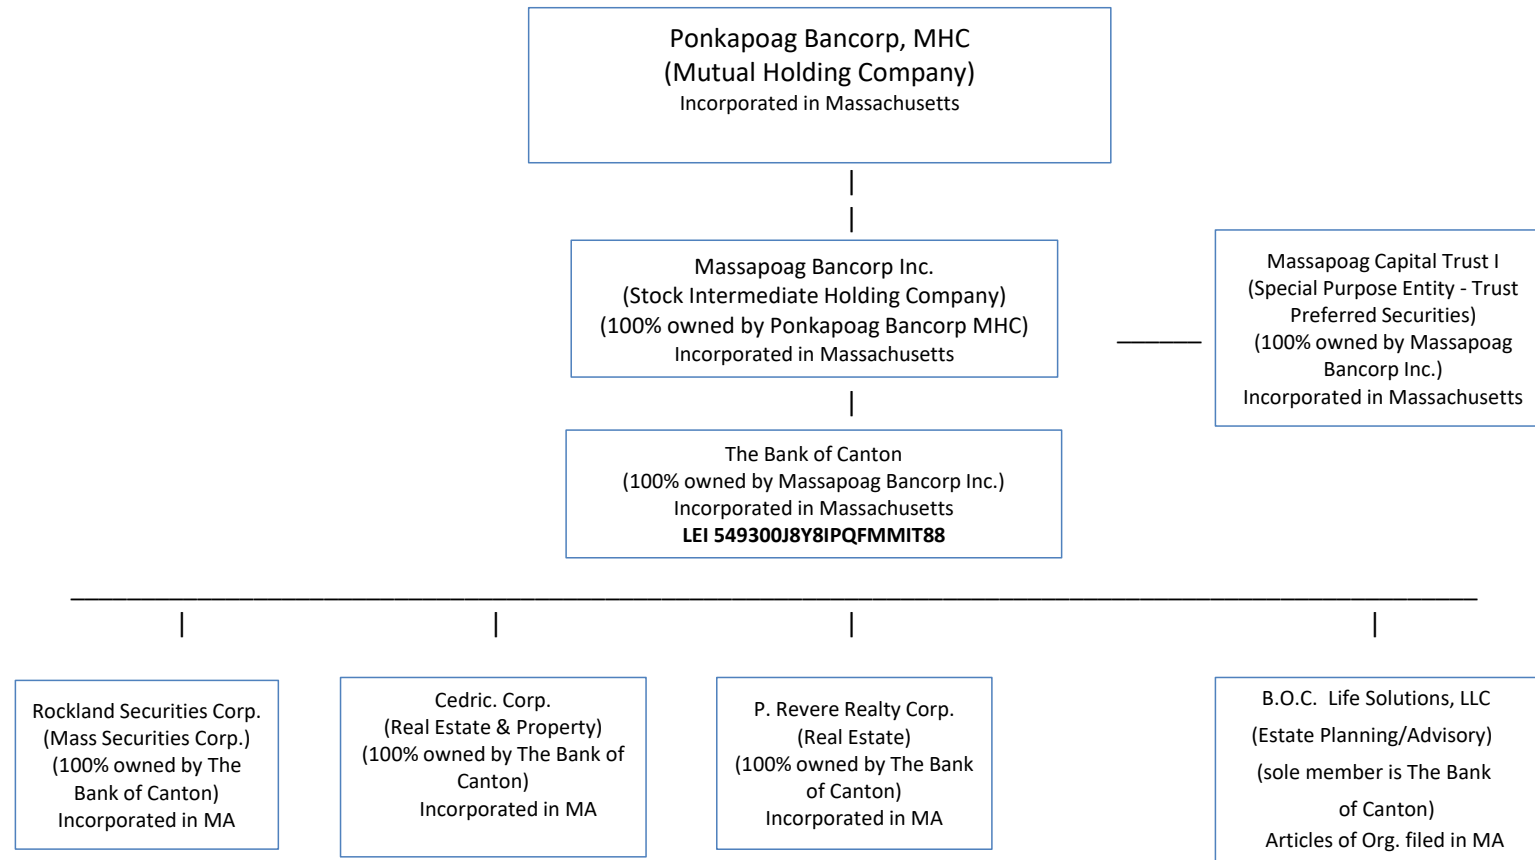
Ponkapoag Bancorp, MHC
(Mutual Holding Company)
Incorporated in Massachusetts

Massapoag Bancorp Inc.
(Stock Intermediate Holding Company)
(100% owned by Ponkapoag Bancorp MHC)
Incorporated in Massachusetts

Massapoag Capital Trust I
(Special Purpose Entity - Trust Preferred Securities)
(100% owned by Massapoag Bancorp Inc.)
Incorporated in Massachusetts

The Bank of Canton
(100% owned by Massapoag Bancorp Inc.)
Incorporated in Massachusetts
LEI 549300J8Y8IPQFMMIT88

Rockland Securities Corp.
(Mass Securities Corp.)
(100% owned by The Bank of Canton)
Incorporated in MA

Cedric. Corp.
(Real Estate & Property)
(100% owned by The Bank of Canton)
Incorporated in MA

P. Revere Realty Corp.
(Real Estate)
(100% owned by The Bank of Canton)
Incorporated in MA

B.O.C. Life Solutions, LLC
(Estate Planning/Advisory)
(sole member is The Bank of Canton)
Articles of Org. filed in MA